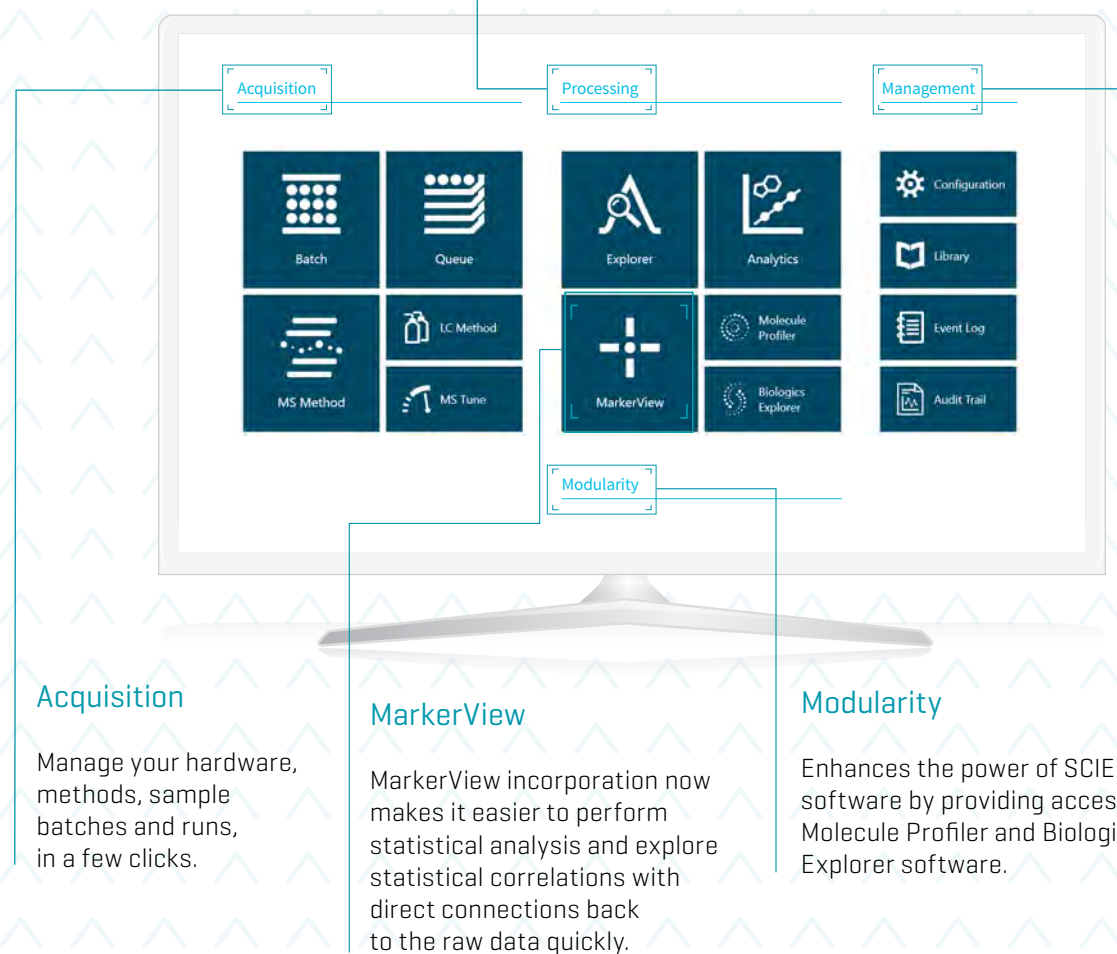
Acquisition

Processing

Management

Batch

Queue

Explorer

Analytics

Configuration

Library

MS Method

LC Method

MS Tune

MarkerView

Molecule Profiler

Biologics Explorer

Event Log

Audit Trail

Modularity

Acquisition

Manage your hardware, methods, sample batches and runs, in a few clicks.

MarkerView

MarkerView incorporation now makes it easier to perform statistical analysis and explore statistical correlations with direct connections back to the raw data quickly.

Modularity

Enhances the power of SCIE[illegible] software by providing acces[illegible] Molecule Profiler and Biologi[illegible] Explorer software.